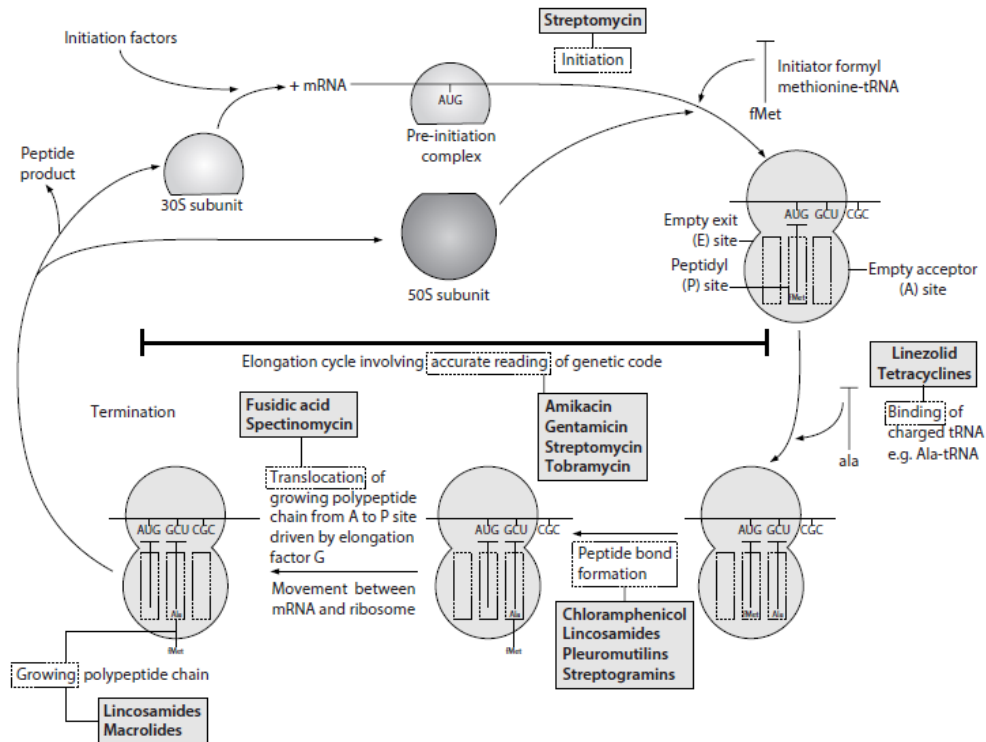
Streptomycin

Initiation

Initiation factors

+ mRNA

AUG

Pre-initiation complex

Initiator formyl methionine-tRNA

fMet

Peptide product

30S subunit

50S subunit

AUG GCU CGC

Empty exit (E) site

Peptidyl (P) site

fMet

Empty acceptor (A) site

Elongation cycle involving accurate reading of genetic code

Linezolid
Tetracyclines

Binding of charged tRNA e.g. Ala-tRNA

ala

Termination

Fusidic acid
Spectinomycin

Amikacin
Gentamicin
Streptomycin
Tobramycin

Translocation of growing polypeptide chain from A to P site driven by elongation factor G

Movement between mRNA and ribosome

AUG GCU CGC

Ala

fMet

AUG GCU CGC

Ala

fMet

Peptide bond formation

AUG GCU CGC

fMet Ala

Chloramphenicol
Lincosamides
Pleuromutilins
Streptogramins

Growing polypeptide chain

Lincosamides
Macrolides